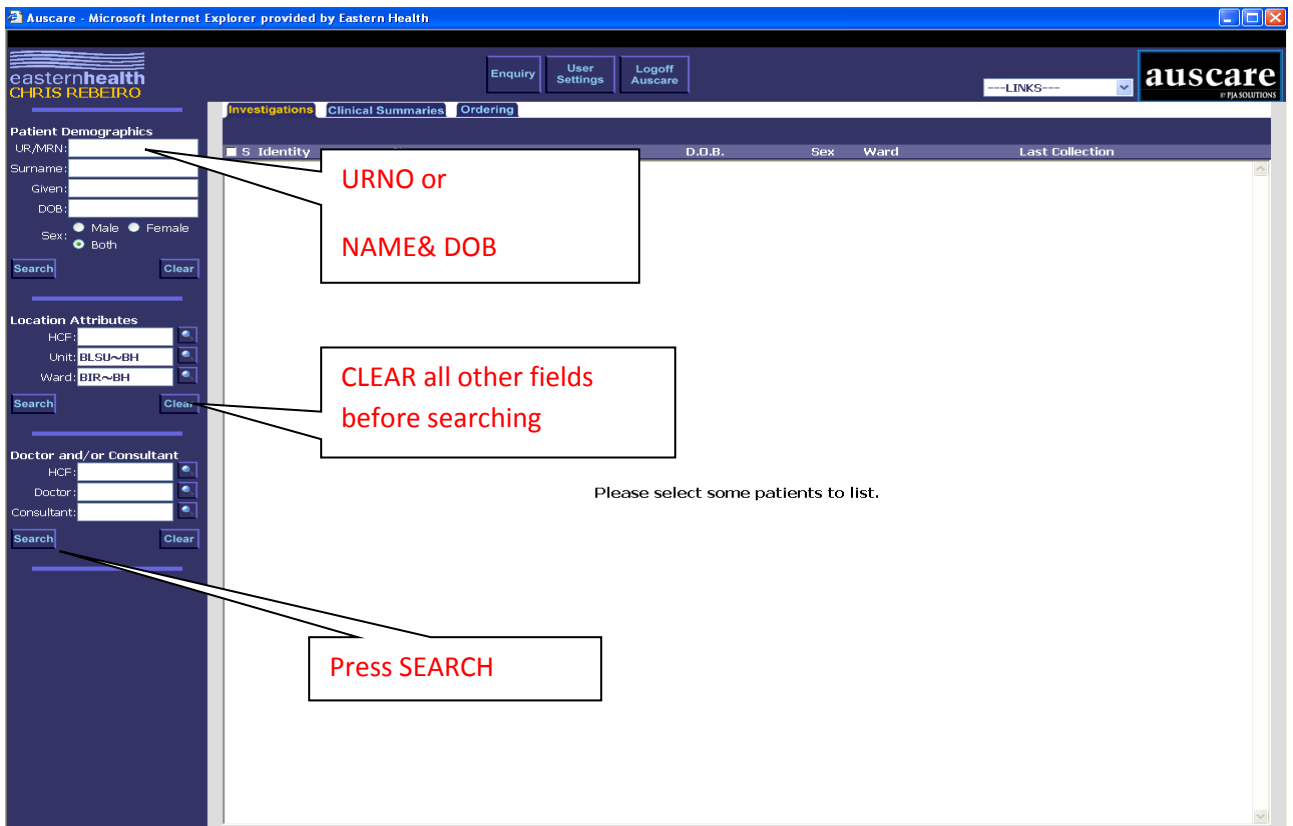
Auscare - Microsoft Internet Explorer provided by Eastern Health

easternhealth
CHRIS REBEIRO

Enquiry
User Settings
Logoff Auscare

---LINKS---

auscare
BY PJA SOLUTIONS

Investigations
Clinical Summaries
Ordering

Patient Demographics
UR/MRN:
Surname:
Given:
DOB:
Sex: Male Female Both
Search
Clear

Location Attributes
HCF:
Unit: BLSU~BH
Ward: BIR~BH
Search
Clear

Doctor and/or Consultant
HCF:
Doctor:
Consultant:
Search
Clear

S Identity
D.O.B.
Sex
Ward
Last Collection

URNO or

NAME& DOB

CLEAR all other fields before searching

Please select some patients to list.

Press SEARCH